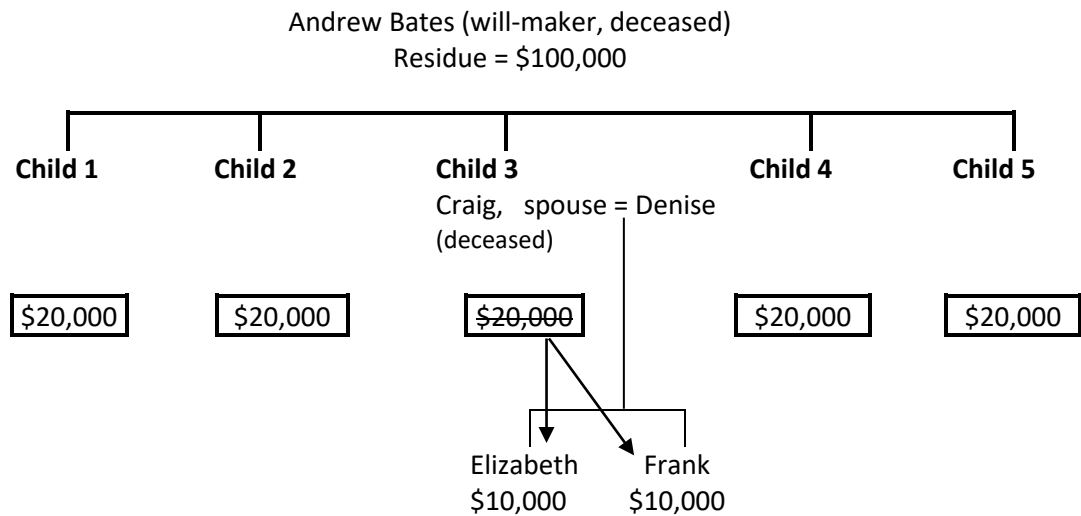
Andrew Bates (will-maker, deceased)
Residue = \$100,000

**Child 1** **Child 2** **Child 3** **Child 4** **Child 5**

Craig, spouse = Denise
(deceased)

\$20,000 \$20,000 ~~\$20,000~~ \$20,000 \$20,000

Elizabeth
\$10,000

Frank
\$10,000